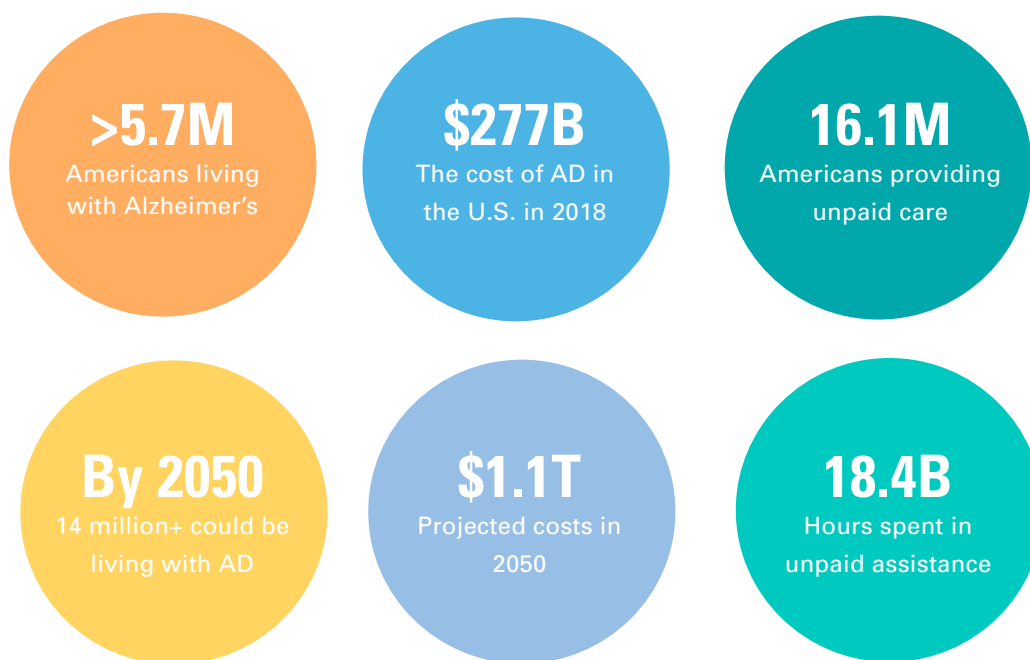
>5.7M
Americans living with Alzheimer's

$277B
The cost of AD in the U.S. in 2018

16.1M
Americans providing unpaid care

By 2050
14 million+ could be living with AD

$1.1T
Projected costs in 2050

18.4B
Hours spent in unpaid assistance